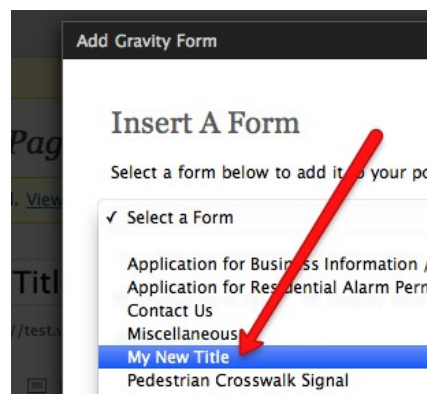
Add Gravity Form

Pag

Insert A Form

Select a form below to add it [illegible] your po

View

✓ Select a Form

Application for Busi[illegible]ss Information /

Titl

Application for Res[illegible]dential Alarm Perm

//test.

Contact Us

Miscellaneous

My New Title

Pedestrian Crosswalk Signal